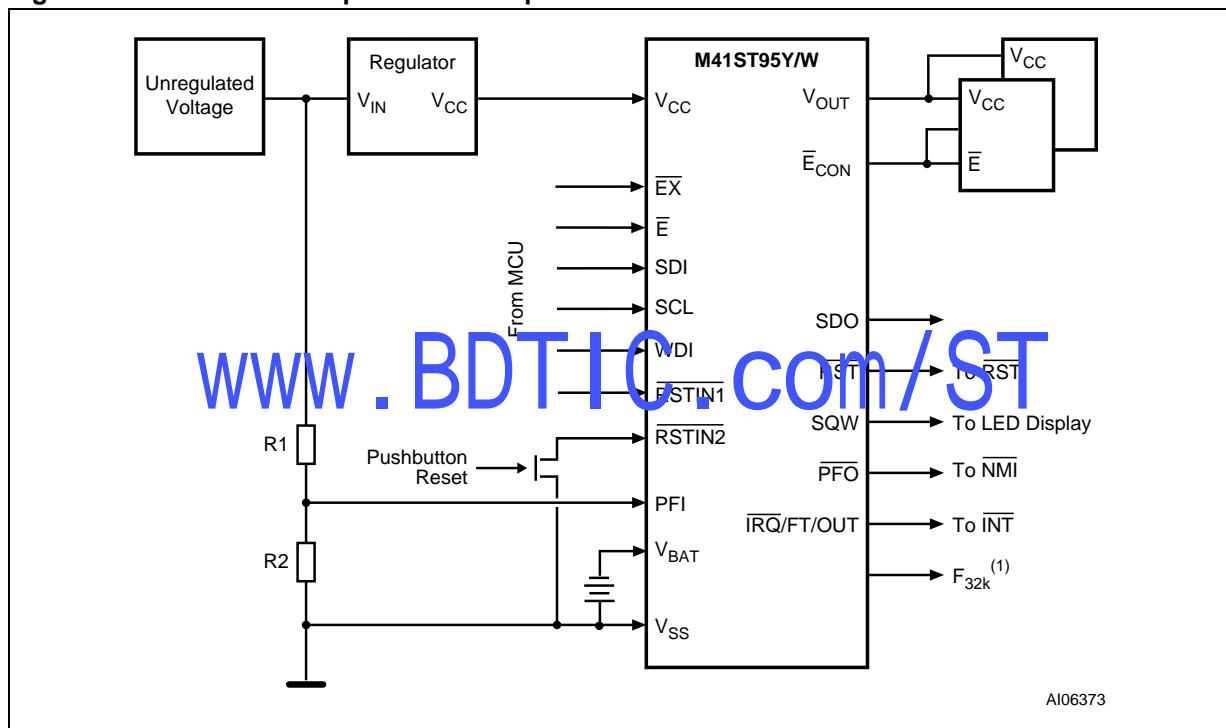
Unregulated Voltage

Regulator

$V_{IN}$ $V_{CC}$

M41ST95Y/W

$V_{CC}$

$V_{OUT}$

$\overline{E}_{CON}$

$V_{CC}$

$V_{CC}$

$\overline{E}$

$\overline{EX}$

$\overline{E}$

SDI

SCL

From MCU

WDI

$\overline{RSTIN1}$

$\overline{RSTIN2}$

SDO

$\overline{RST}$

To $\overline{RST}$

SQW

To LED Display

$\overline{PFO}$

To $\overline{NMI}$

$\overline{IRQ}$/FT/OUT

To $\overline{INT}$

$F_{32k}^{(1)}$

R1

Pushbutton Reset

PFI

R2

$V_{BAT}$

$V_{SS}$

www.BDTIC.com/ST

AI06373